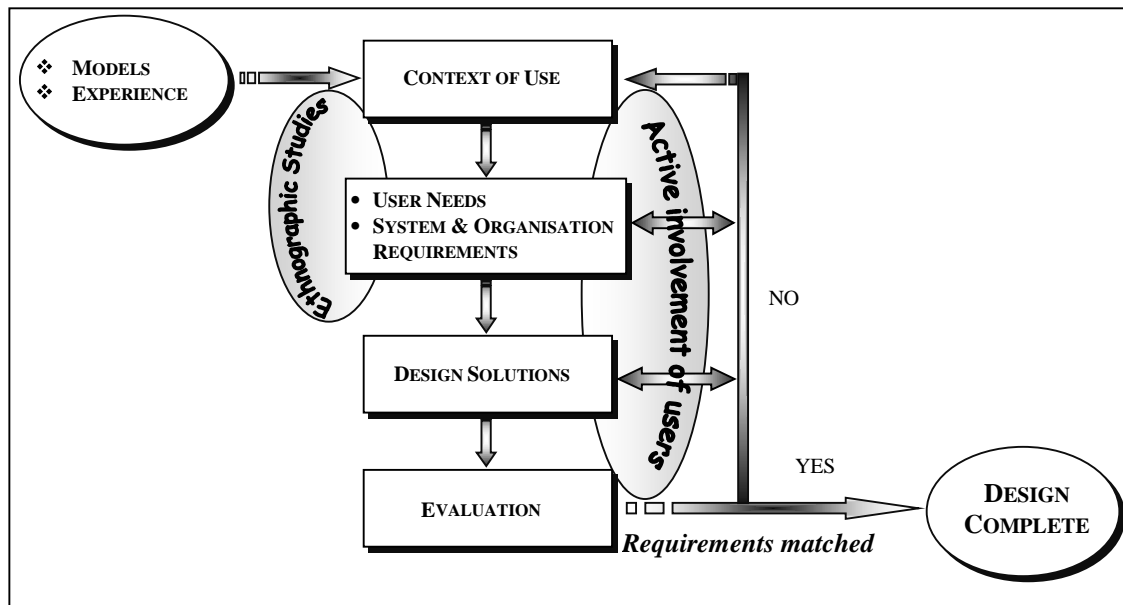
❖ MODELS
❖ EXPERIENCE

CONTEXT OF USE

Ethnographic Studies

• USER NEEDS
• SYSTEM & ORGANISATION REQUIREMENTS

DESIGN SOLUTIONS

EVALUATION

Active involvement of users

NO

YES

Requirements matched

DESIGN COMPLETE